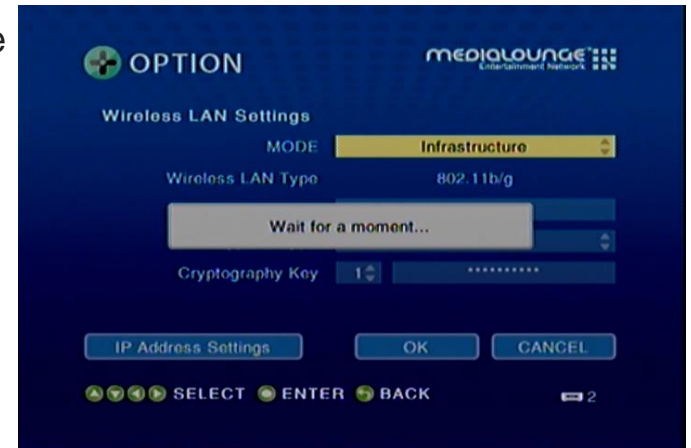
e

OPTION

MEDIALOUNGE
Entertainment Network

Wireless LAN Settings

MODE | Infrastructure

Wireless LAN Type | 802.11b/g

Wait for a moment...

Cryptography Key 1 **********

IP Address Settings

OK

CANCEL

SELECT ENTER BACK

2